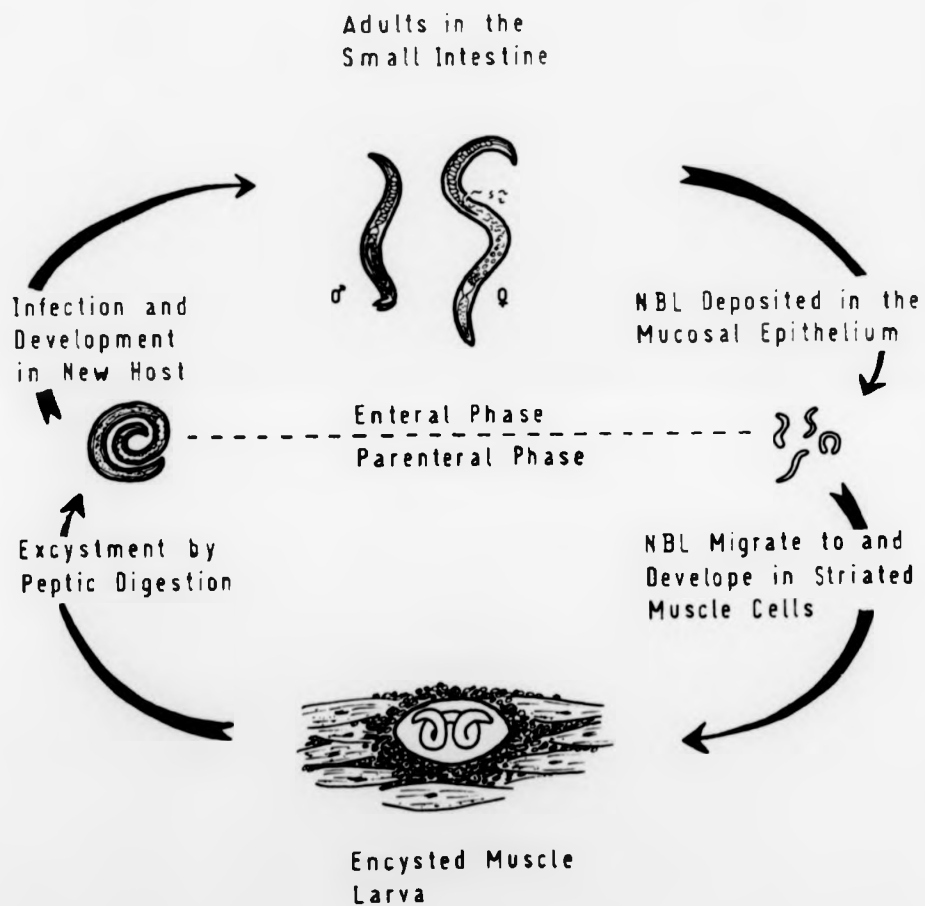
Adults in the Small Intestine

♂ ♀

NBL Deposited in the Mucosal Epithelium

Infection and Development in New Host

Enteral Phase

Parenteral Phase

Excystment by Peptic Digestion

NBL Migrate to and Develope in Striated Muscle Cells

Encysted Muscle Larva